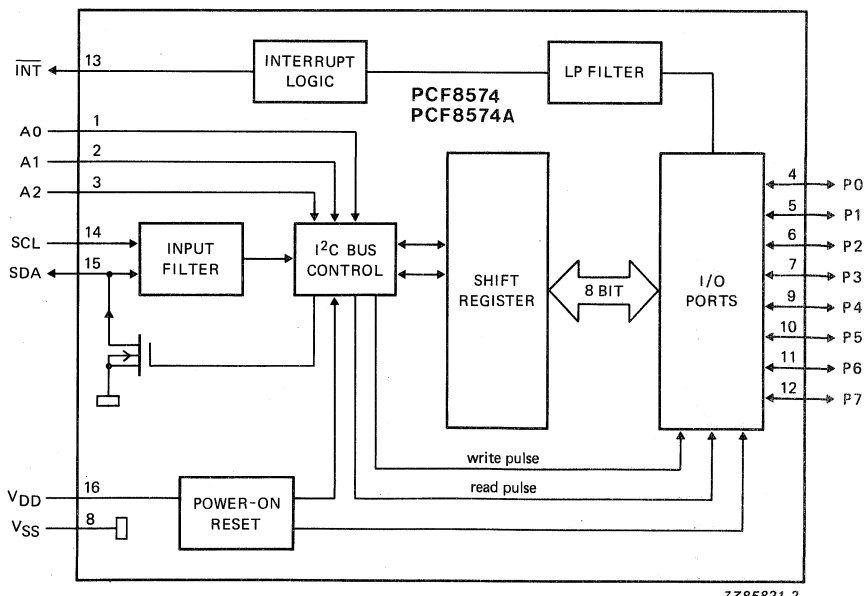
$\overline{INT}$ 13
INTERRUPT LOGIC
LP FILTER
PCF8574
PCF8574A
A0 1
A1 2
A2 3
SCL 14
SDA 15
INPUT FILTER
I$^2$C BUS CONTROL
SHIFT REGISTER
8 BIT
I/O PORTS
4 P0
5 P1
6 P2
7 P3
9 P4
10 P5
11 P6
12 P7
write pulse
read pulse
V$_{DD}$ 16
V$_{SS}$ 8
POWER-ON RESET
7Z85821.2